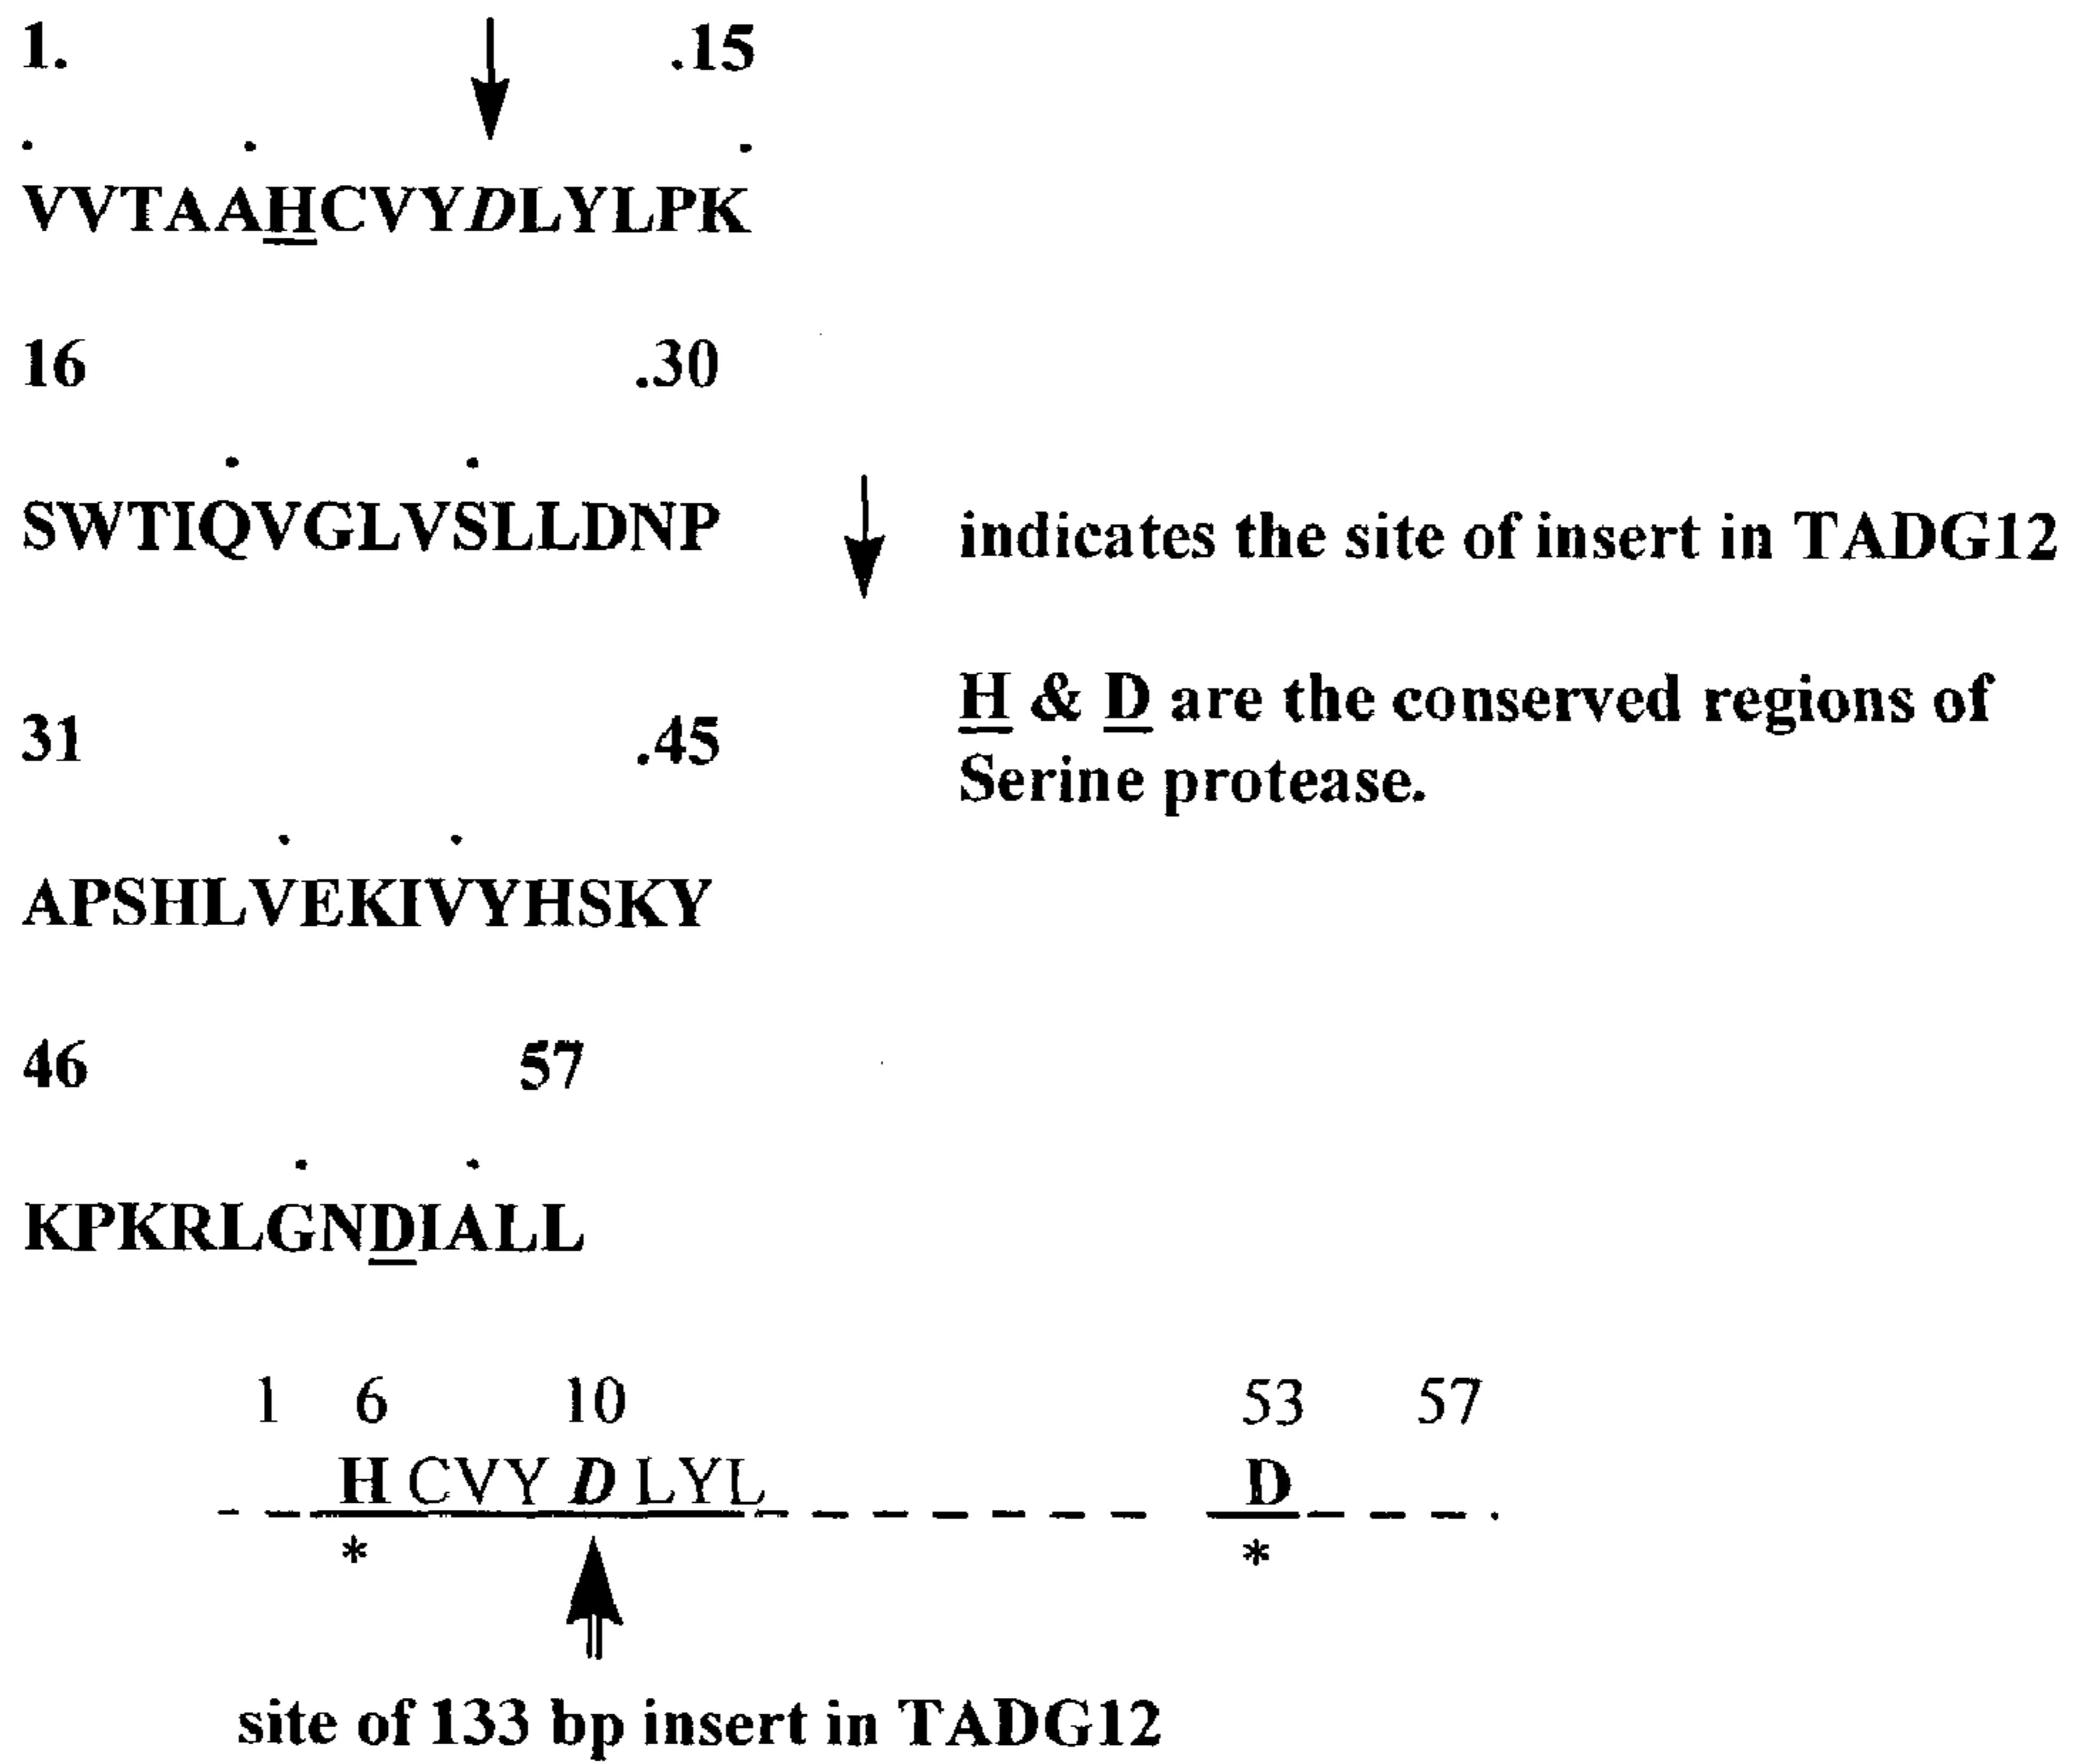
1. .15

VVTAAHCVYDLYLPK

16 .30

SWTIQVGLVSLLDNP

31 .45

APSHLVEKIVYHSKY

46 57

KPKRLGNDIALL

↓ indicates the site of insert in TADG12

H & D are the conserved regions of Serine protease.

1 6 10 53 57
H CVY D LYL D
* *

site of 133 bp insert in TADG12